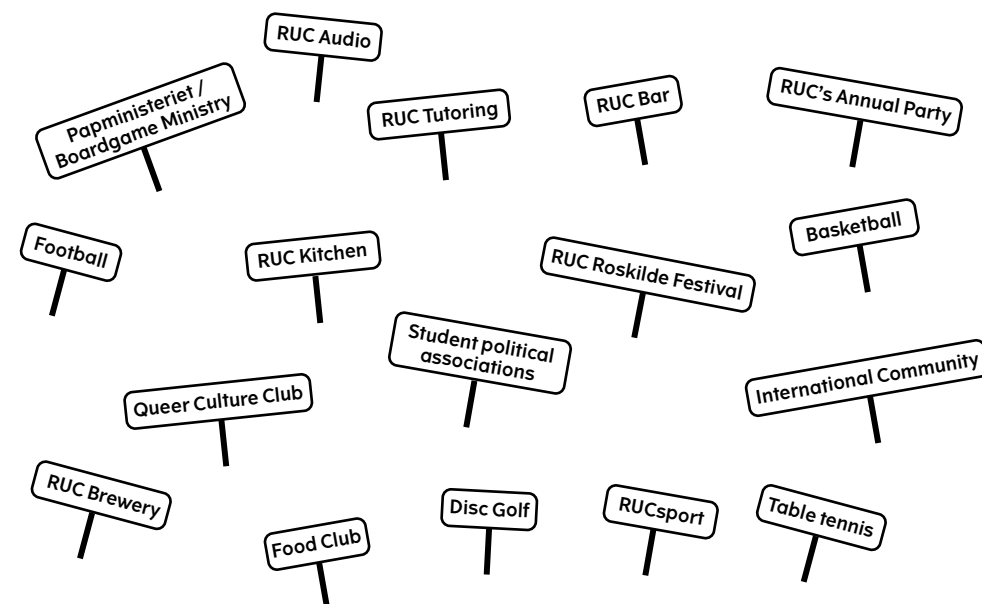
RUC Audio

Papministeriet / Boardgame Ministry

RUC Tutoring

RUC Bar

RUC's Annual Party

Football

RUC Kitchen

RUC Roskilde Festival

Basketball

Student political associations

Queer Culture Club

International Community

RUC Brewery

Food Club

Disc Golf

RUCsport

Table tennis